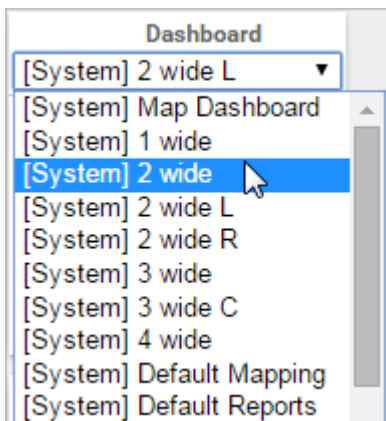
Dashboard
[System] 2 wide L ▼
[System] Map Dashboard
[System] 1 wide
[System] 2 wide
[System] 2 wide L
[System] 2 wide R
[System] 3 wide
[System] 3 wide C
[System] 4 wide
[System] Default Mapping
[System] Default Reports